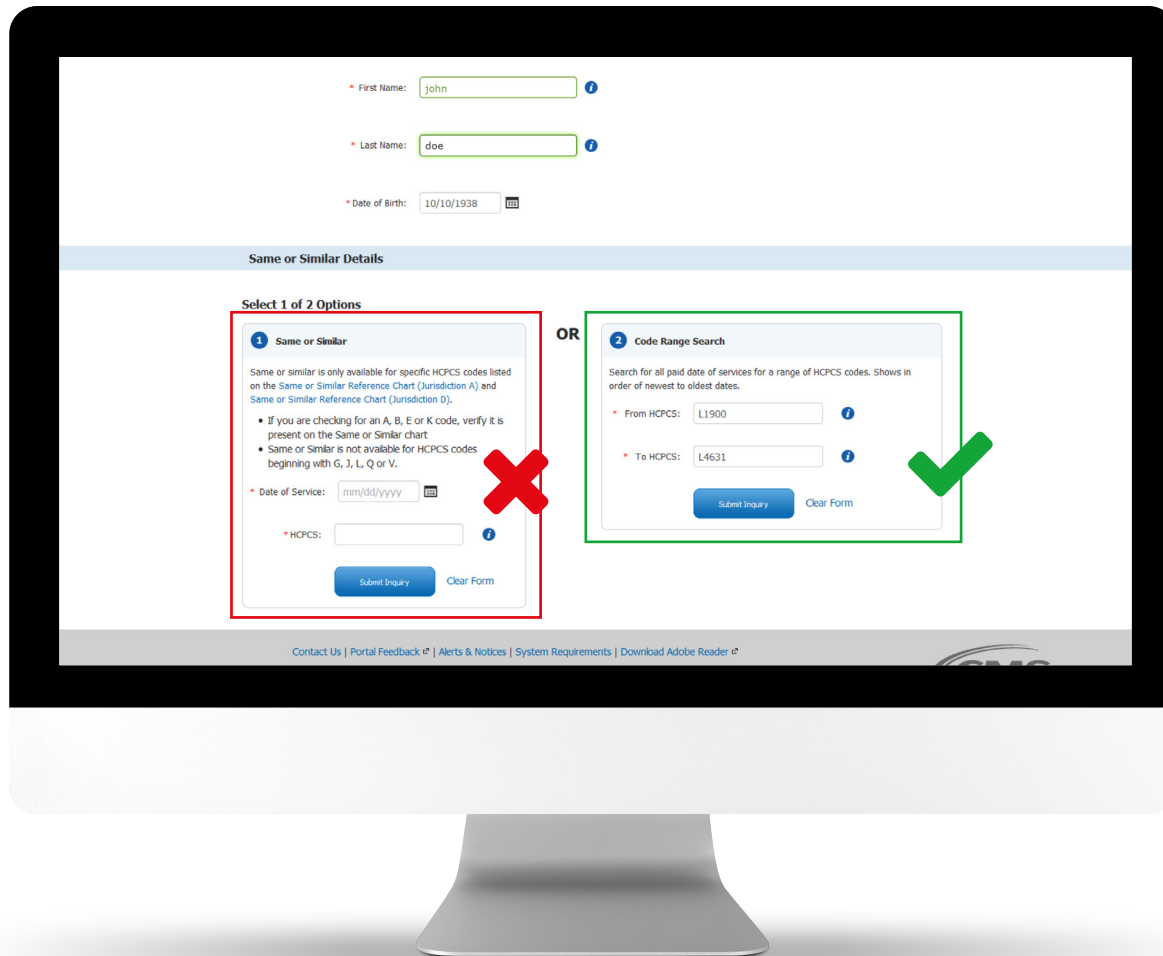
* First Name: john

* Last Name: doe

* Date of Birth: 10/10/1938

Same or Similar Details

Select 1 of 2 Options

1 Same or Similar

Same or similar is only available for specific HCPCS codes listed on the Same or Similar Reference Chart (Jurisdiction A) and Same or Similar Reference Chart (Jurisdiction D).

- If you are checking for an A, B, E or K code, verify it is present on the Same or Similar chart
- Same or Similar is not available for HCPCS codes beginning with G, J, L, Q or V.

* Date of Service: mm/dd/yyyy

* HCPCS:

Submit Inquiry Clear Form

OR

2 Code Range Search

Search for all paid date of services for a range of HCPCS codes. Shows in order of newest to oldest dates.

* From HCPCS: L1900

* To HCPCS: L4631

Submit Inquiry Clear Form

Contact Us | Portal Feedback | Alerts & Notices | System Requirements | Download Adobe Reader